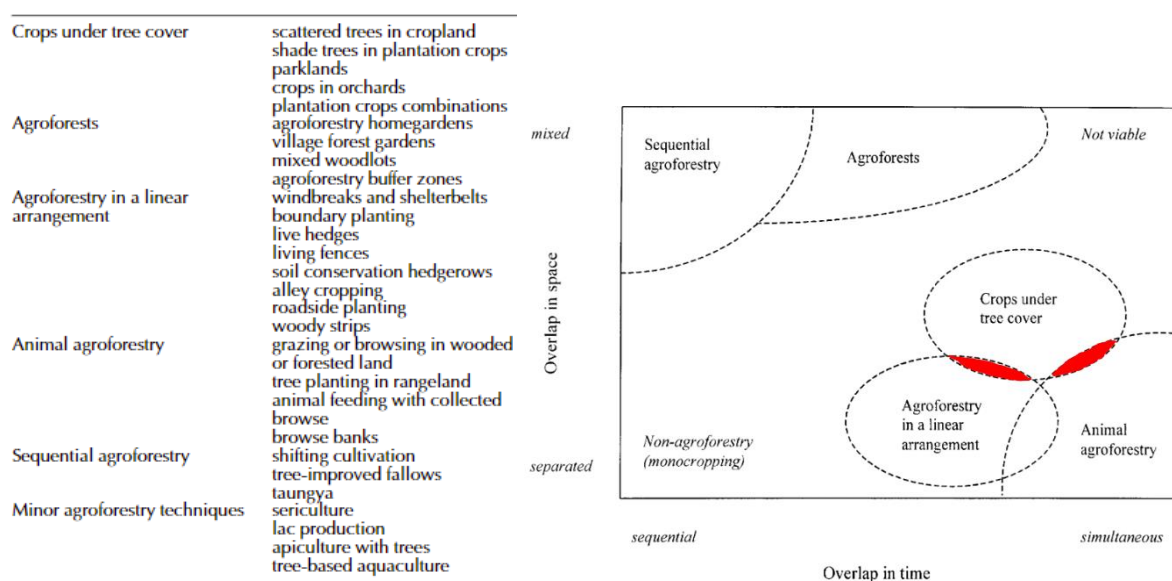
| | |
|---|---|
| Crops under tree cover | scattered trees in cropland<br>shade trees in plantation crops<br>parklands<br>crops in orchards<br>plantation crops combinations |
| Agroforests | agroforestry homegardens<br>village forest gardens<br>mixed woodlots<br>agroforestry buffer zones |
| Agroforestry in a linear arrangement | windbreaks and shelterbelts<br>boundary planting<br>live hedges<br>living fences<br>soil conservation hedgerows<br>alley cropping<br>roadside planting<br>woody strips |
| Animal agroforestry | grazing or browsing in wooded or forested land<br>tree planting in rangeland<br>animal feeding with collected browse<br>browse banks |
| Sequential agroforestry | shifting cultivation<br>tree-improved fallows<br>taungya |
| Minor agroforestry techniques | sericulture<br>lac production<br>apiculture with trees<br>tree-based aquaculture |

mixed

Sequential agroforestry

Agroforests

Not viable

Overlap in space

Crops under tree cover

Agroforestry in a linear arrangement

Animal agroforestry

Non-agroforestry (monocropping)

separated

sequential

simultaneous

Overlap in time